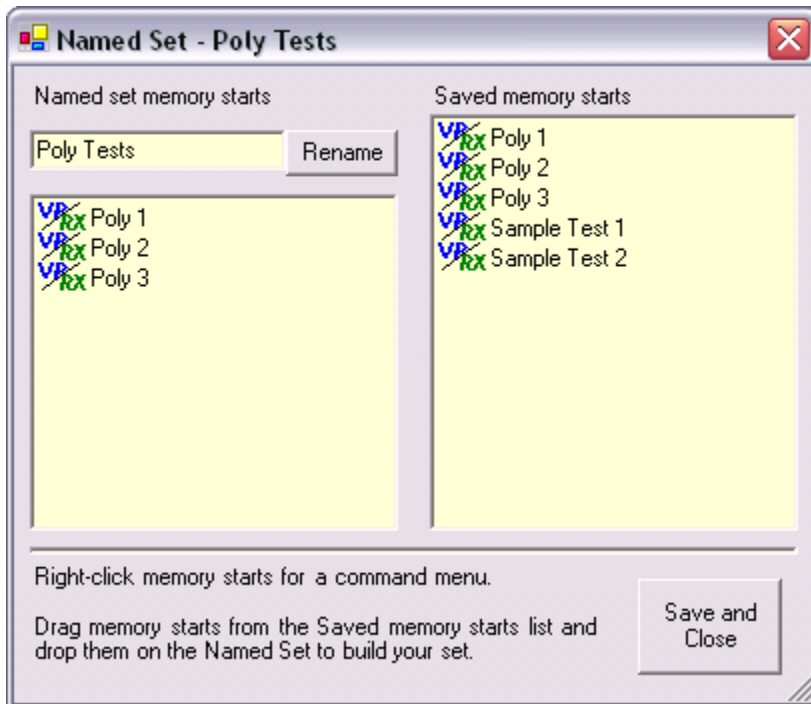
Named Set - Poly Tests

Named set memory starts

Poly Tests

Rename

VPRX Poly 1
VPRX Poly 2
VPRX Poly 3

Saved memory starts

VPRX Poly 1
VPRX Poly 2
VPRX Poly 3
VPRX Sample Test 1
VPRX Sample Test 2

Right-click memory starts for a command menu.

Drag memory starts from the Saved memory starts list and drop them on the Named Set to build your set.

Save and Close